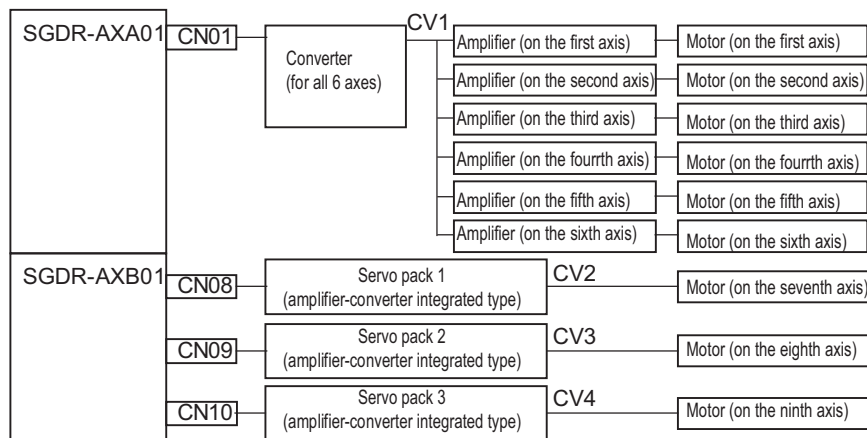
SGDR-AXA01
CN01
Converter
(for all 6 axes)
CV1
Amplifier (on the first axis)
Motor (on the first axis)
Amplifier (on the second axis)
Motor (on the second axis)
Amplifier (on the third axis)
Motor (on the third axis)
Amplifier (on the fourrth axis)
Motor (on the fourrth axis)
Amplifier (on the fifth axis)
Motor (on the fifth axis)
Amplifier (on the sixth axis)
Motor (on the sixth axis)

SGDR-AXB01
CN08
Servo pack 1
(amplifier-converter integrated type)
CV2
Motor (on the seventh axis)
CN09
Servo pack 2
(amplifier-converter integrated type)
CV3
Motor (on the eighth axis)
CN10
Servo pack 3
(amplifier-converter integrated type)
CV4
Motor (on the ninth axis)